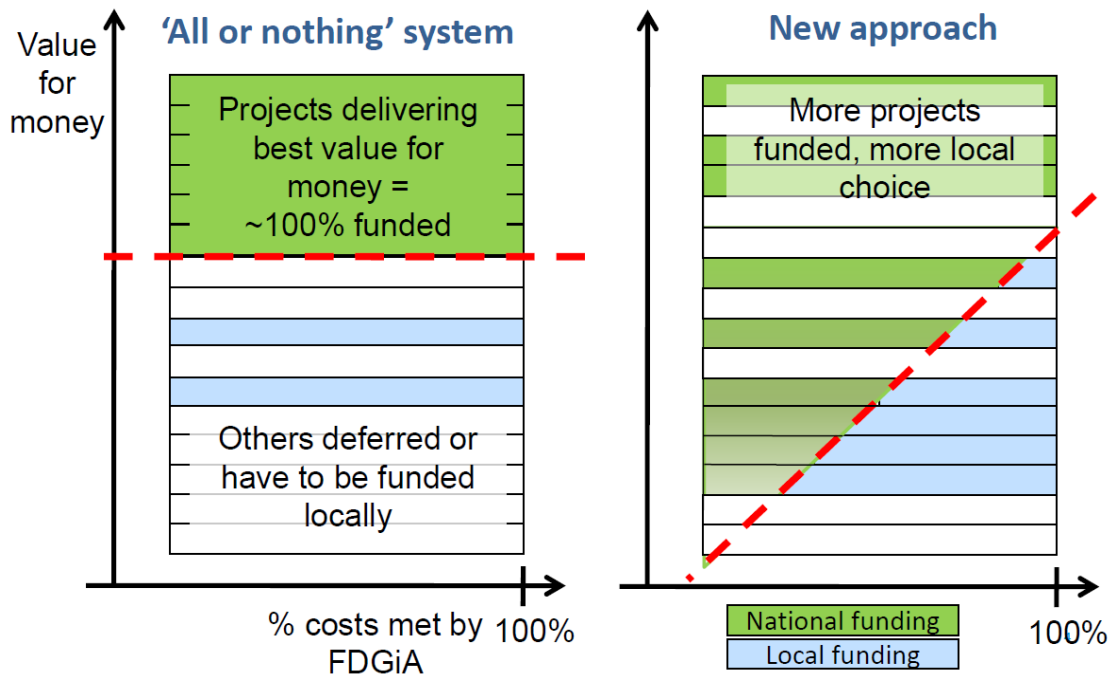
Value for money

'All or nothing' system

Projects delivering best value for money = ~100% funded

Others deferred or have to be funded locally

% costs met by FDGiA

100%

New approach

More projects funded, more local choice

National funding

Local funding

100%